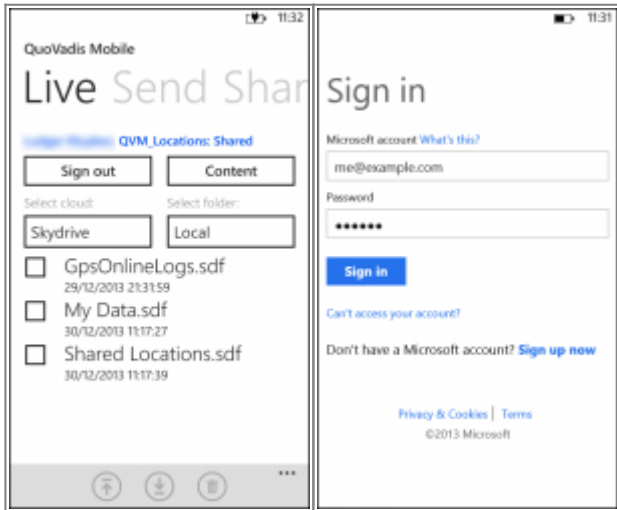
11:32

QuoVadis Mobile

Live Send Shar

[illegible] QVM_Locations: Shared

Sign out

Content

Select cloud:

Select folder:

Skydrive

Local

GpsOnlineLogs.sdf
29/12/2013 21:31:59

My Data.sdf
30/12/2013 11:17:27

Shared Locations.sdf
30/12/2013 11:17:39

...

11:31

Sign in

Microsoft account What's this?

me@example.com

Password

••••••

Sign in

Can't access your account?

Don't have a Microsoft account? Sign up now

Privacy & Cookies | Terms
©2013 Microsoft